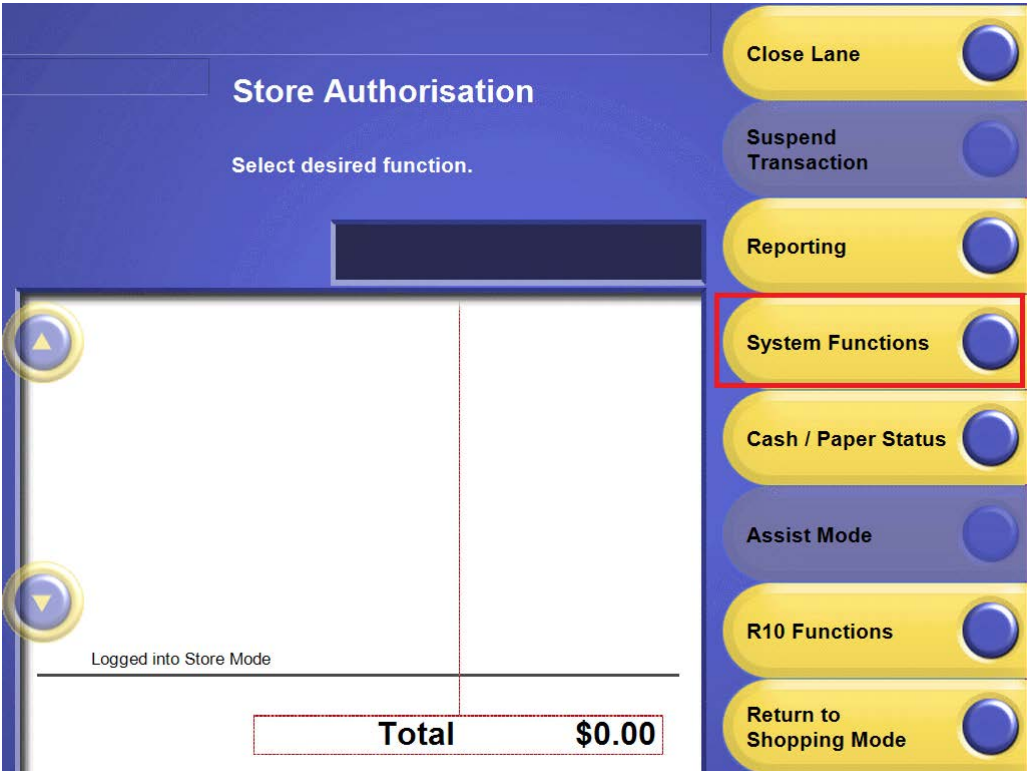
Store Authorisation

Select desired function.

Logged into Store Mode

Total $0.00

Close Lane

Suspend Transaction

Reporting

System Functions

Cash / Paper Status

Assist Mode

R10 Functions

Return to Shopping Mode